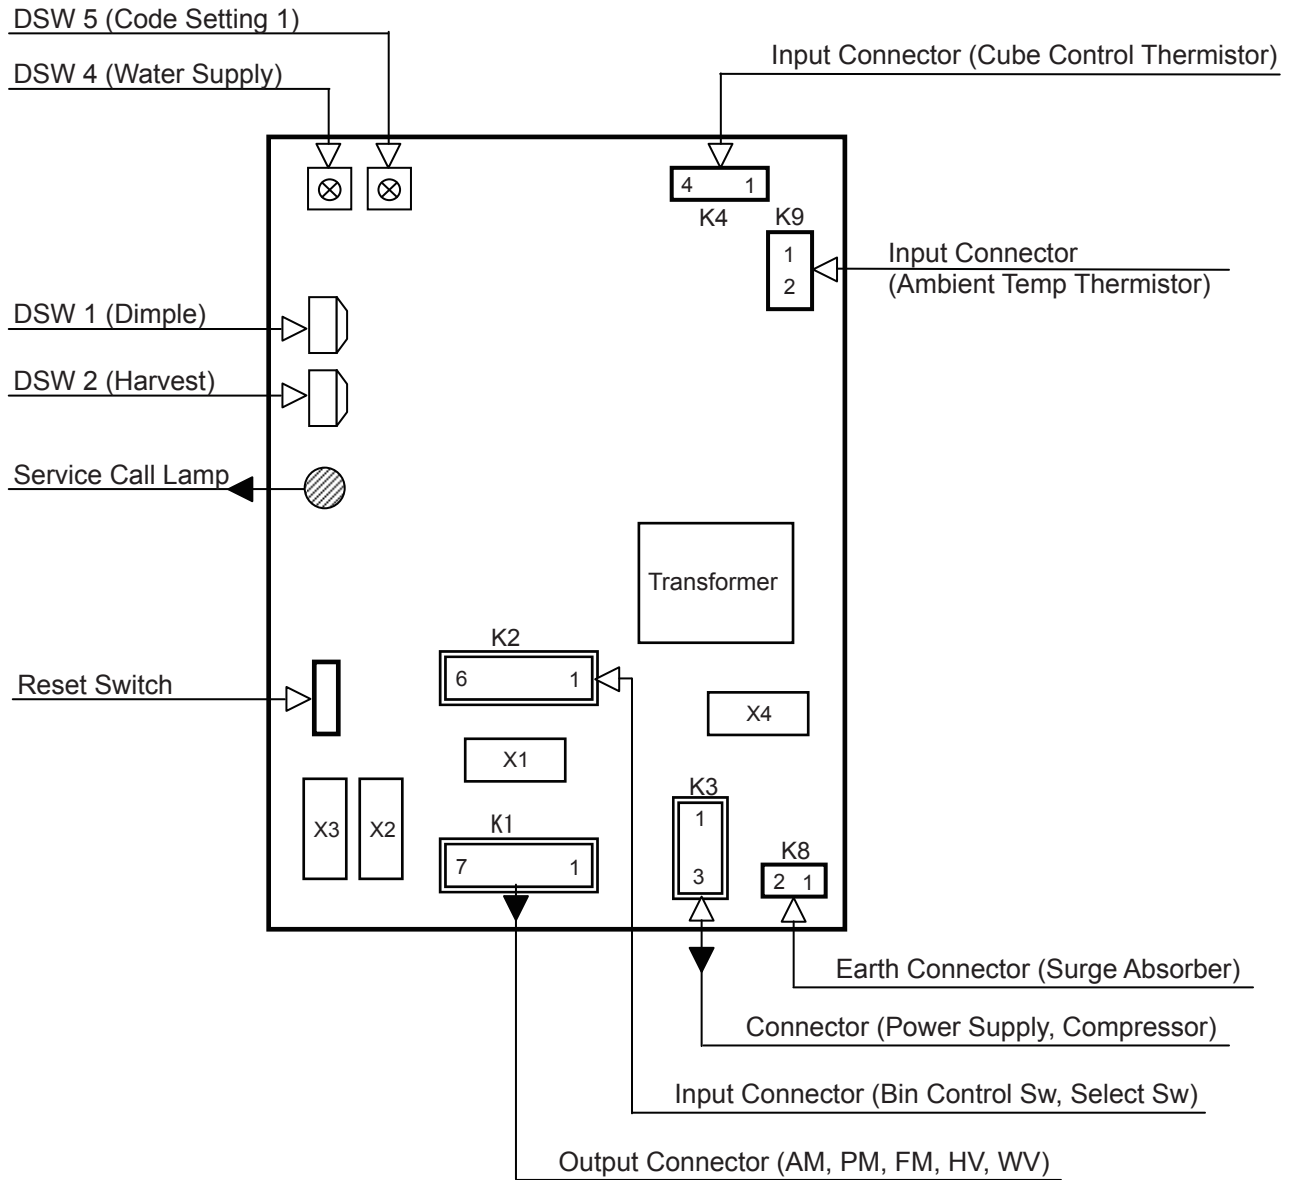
DSW 5 (Code Setting 1)
DSW 4 (Water Supply)
Input Connector (Cube Control Thermistor)
4 1
K4
K9
1
2
Input Connector
(Ambient Temp Thermistor)
DSW 1 (Dimple)
DSW 2 (Harvest)
Service Call Lamp
Transformer
K2
6 1
Reset Switch
X4
X1
K3
1
3
X3
X2
K1
7 1
K8
2 1
Earth Connector (Surge Absorber)
Connector (Power Supply, Compressor)
Input Connector (Bin Control Sw, Select Sw)
Output Connector (AM, PM, FM, HV, WV)